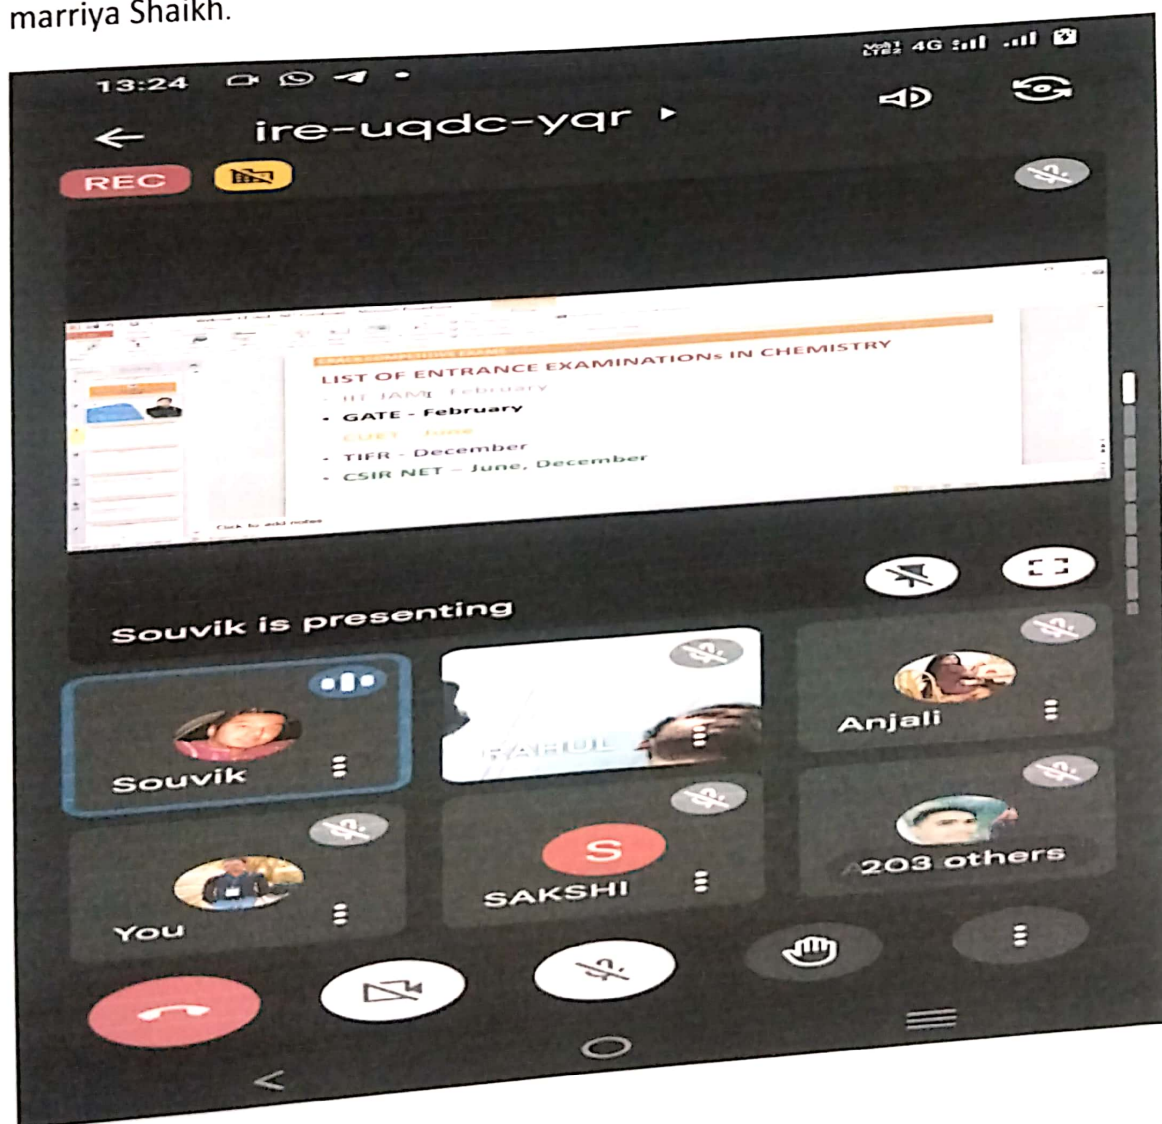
marriya Shaikh.

13:24

4G

ire-uqdc-yqr

REC

LIST OF ENTRANCE EXAMINATIONs IN CHEMISTRY

- IIT JAM - February
- GATE - February
- CUET - June
- TIFR - December
- CSIR NET – June, December

Click to add notes

Souvik is presenting

Souvik

RAHUL

Anjali

You

S

SAKSHI

203 others